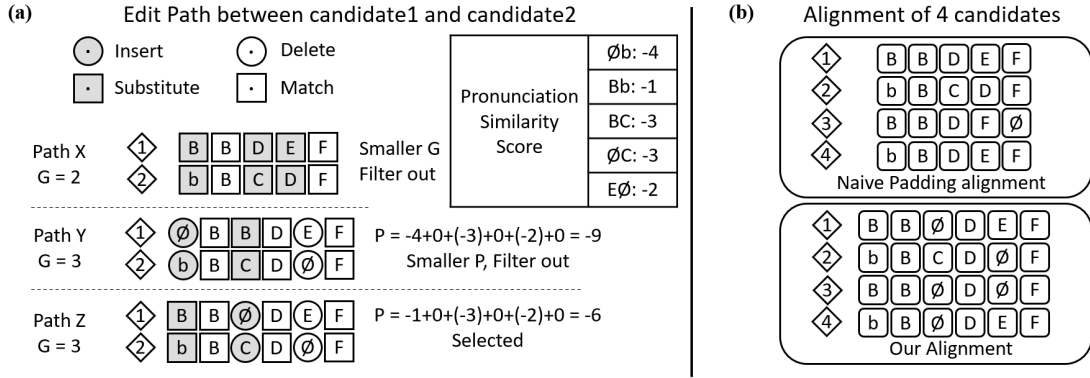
(a)

Edit Path between candidate1 and candidate2

Insert

Delete

Substitute

Match

| Pronunciation Similarity Score | Øb: -4 |
|---|---|
| | Bb: -1 |
| | BC: -3 |
| | ØC: -3 |
| | EØ: -2 |

Path X
G = 2

1 B B D E F
2 b B C D F

Smaller G
Filter out

Path Y
G = 3

1 Ø B B D E F
2 b B C D Ø F

P = -4+0+(-3)+0+(-2)+0 = -9
Smaller P, Filter out

Path Z
G = 3

1 B B Ø D E F
2 b B C D Ø F

P = -1+0+(-3)+0+(-2)+0 = -6
Selected

(b)

Alignment of 4 candidates

1 B B D E F
2 b B C D F
3 B B D F Ø
4 b B D E F

Naive Padding alignment

1 B B Ø D E F
2 b B C D Ø F
3 B B Ø D Ø F
4 b B Ø D E F

Our Alignment